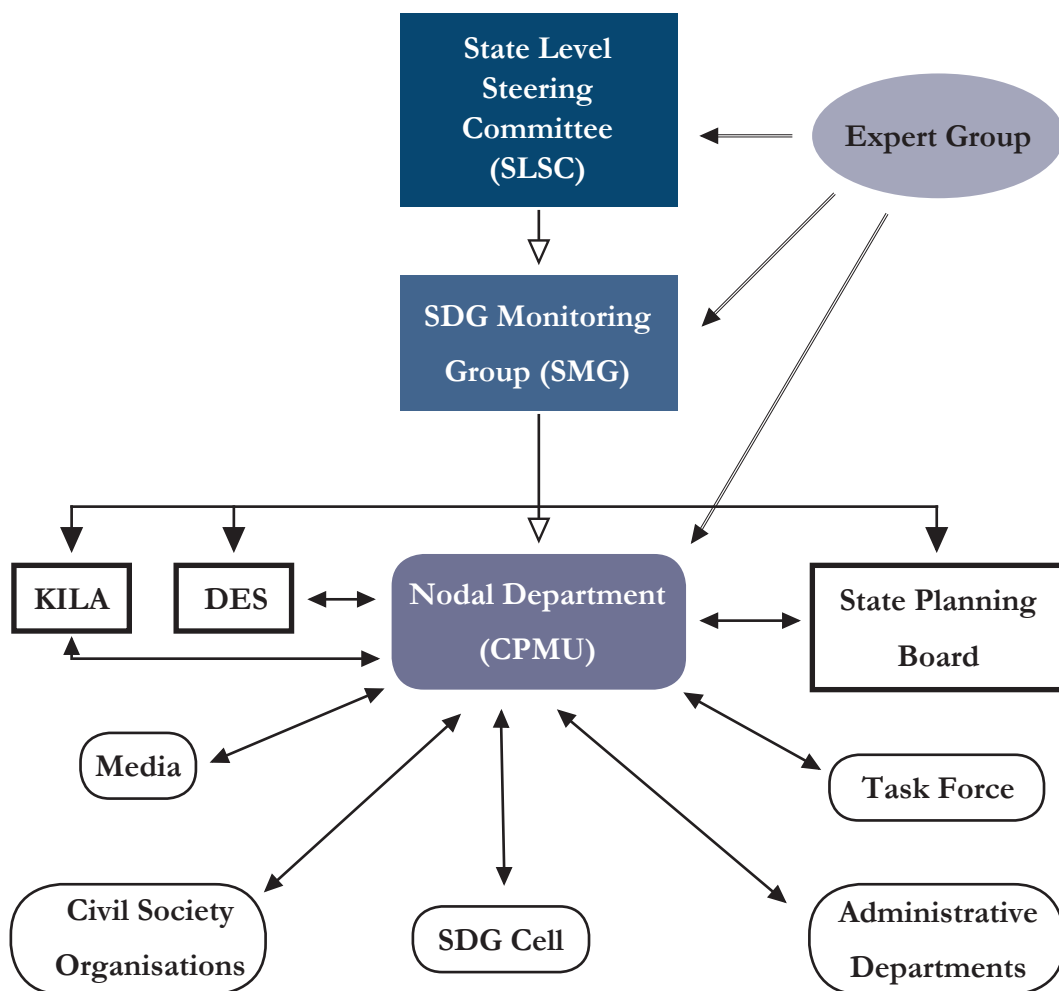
State Level Steering Committee (SLSC)

Expert Group

SDG Monitoring Group (SMG)

KILA

DES

Nodal Department (CPMU)

State Planning Board

Media

Task Force

Civil Society Organisations

SDG Cell

Administrative Departments